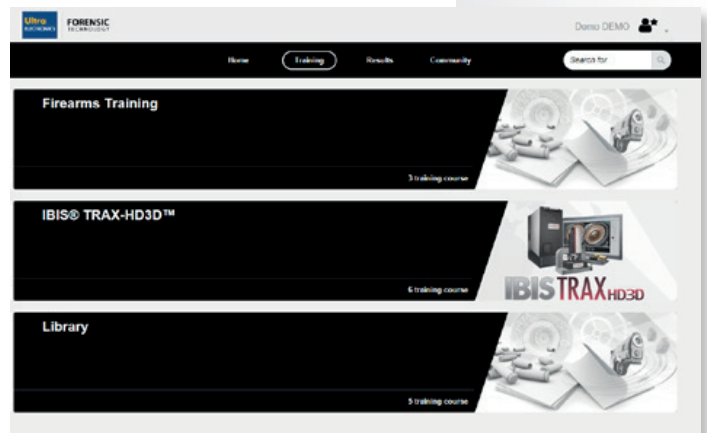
Ultra ELECTRONICS FORENSIC TECHNOLOGY

Demo DEMO

Home Training Results Community

Search for

Firearms Training

3 training course

IBIS® TRAX-HD3D™

6 training course

IBIS TRAX HD3D

Library

5 training course